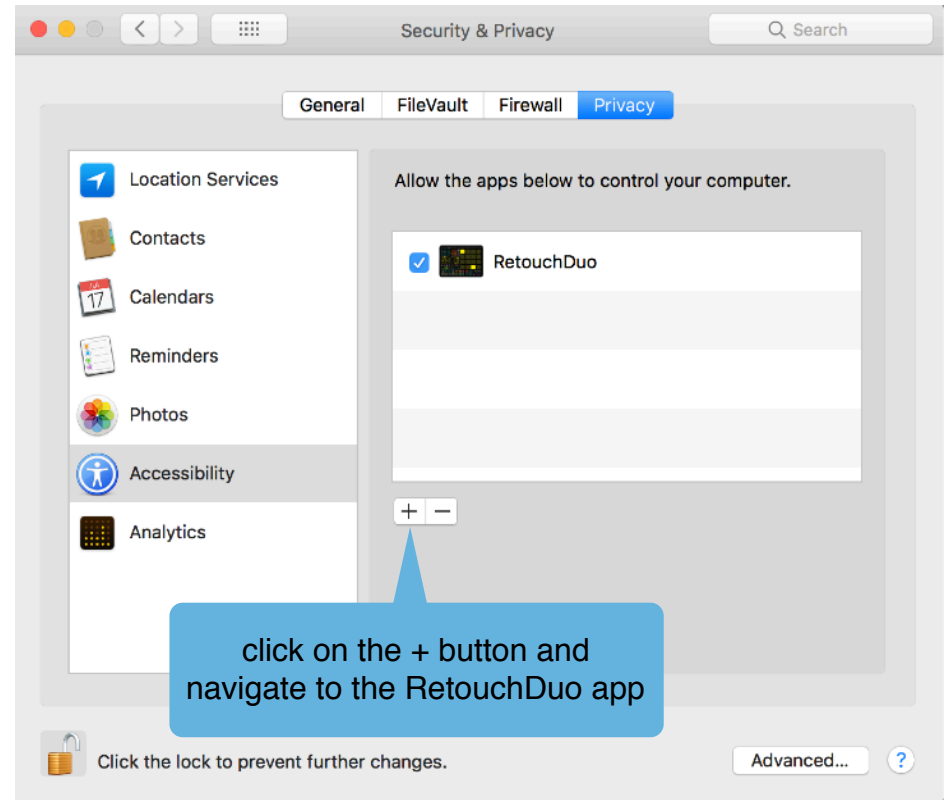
Security & Privacy

Search

General | FileVault | Firewall | Privacy

Location Services
Contacts
Calendars
Reminders
Photos
Accessibility
Analytics

Allow the apps below to control your computer.

RetouchDuo

+ −

click on the + button and navigate to the RetouchDuo app

Click the lock to prevent further changes.

Advanced...

?